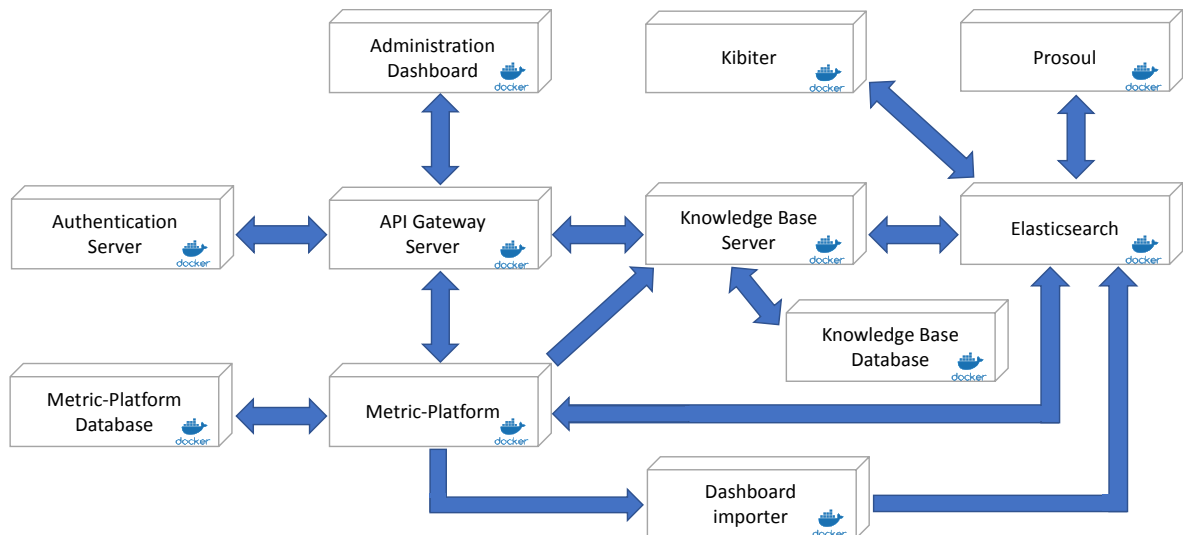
Administration Dashboard
docker

Kibiter
docker

Prosoul
docker

Authentication Server
docker

API Gateway Server
docker

Knowledge Base Server
docker

Elasticsearch
docker

Knowledge Base Database
docker

Metric-Platform Database
docker

Metric-Platform
docker

Dashboard importer
docker